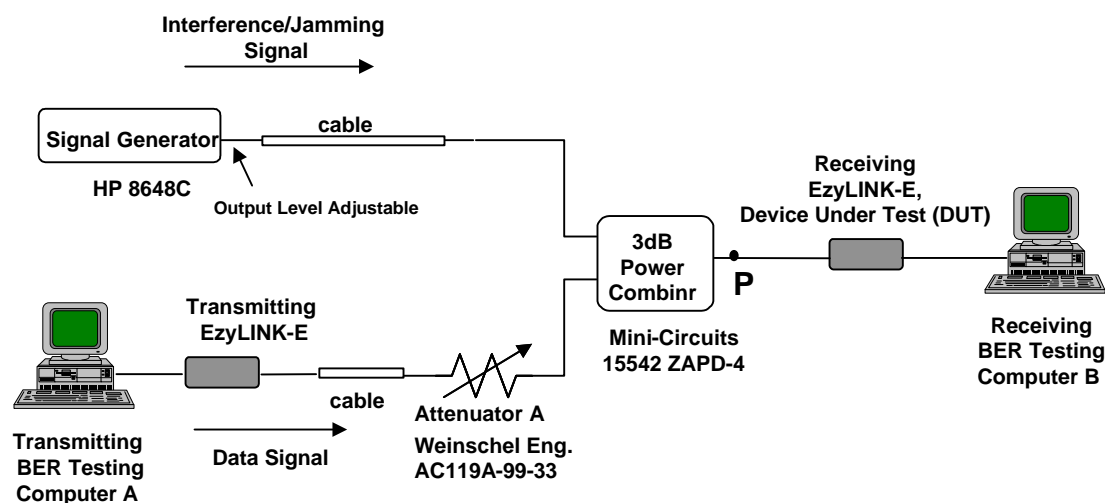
Interference/Jamming Signal

Signal Generator

cable

HP 8648C

Output Level Adjustable

Receiving EzyLINK-E, Device Under Test (DUT)

3dB Power Combinr

P

Transmitting EzyLINK-E

Mini-Circuits 15542 ZAPD-4

Receiving BER Testing Computer B

cable

Attenuator A

Weinschel Eng. AC119A-99-33

Data Signal

Transmitting BER Testing Computer A